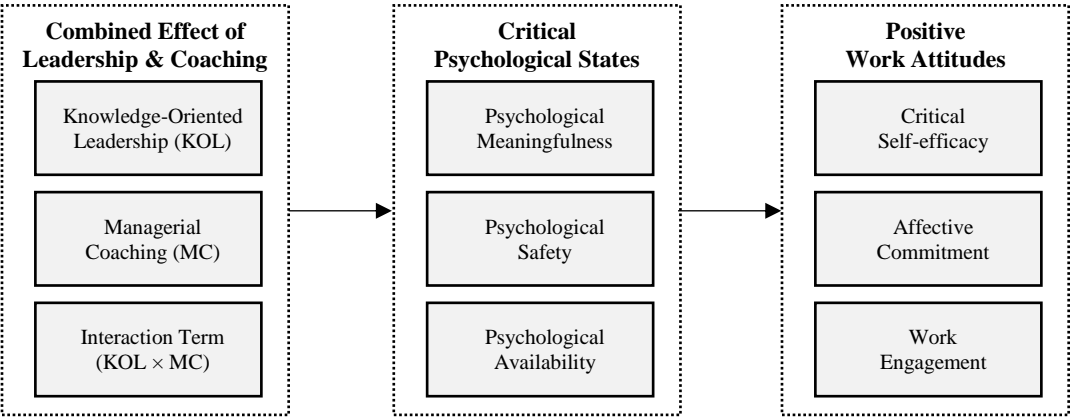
Combined Effect of Leadership & Coaching

Knowledge-Oriented Leadership (KOL)

Managerial Coaching (MC)

Interaction Term (KOL × MC)

Critical Psychological States

Psychological Meaningfulness

Psychological Safety

Psychological Availability

Positive Work Attitudes

Critical Self-efficacy

Affective Commitment

Work Engagement